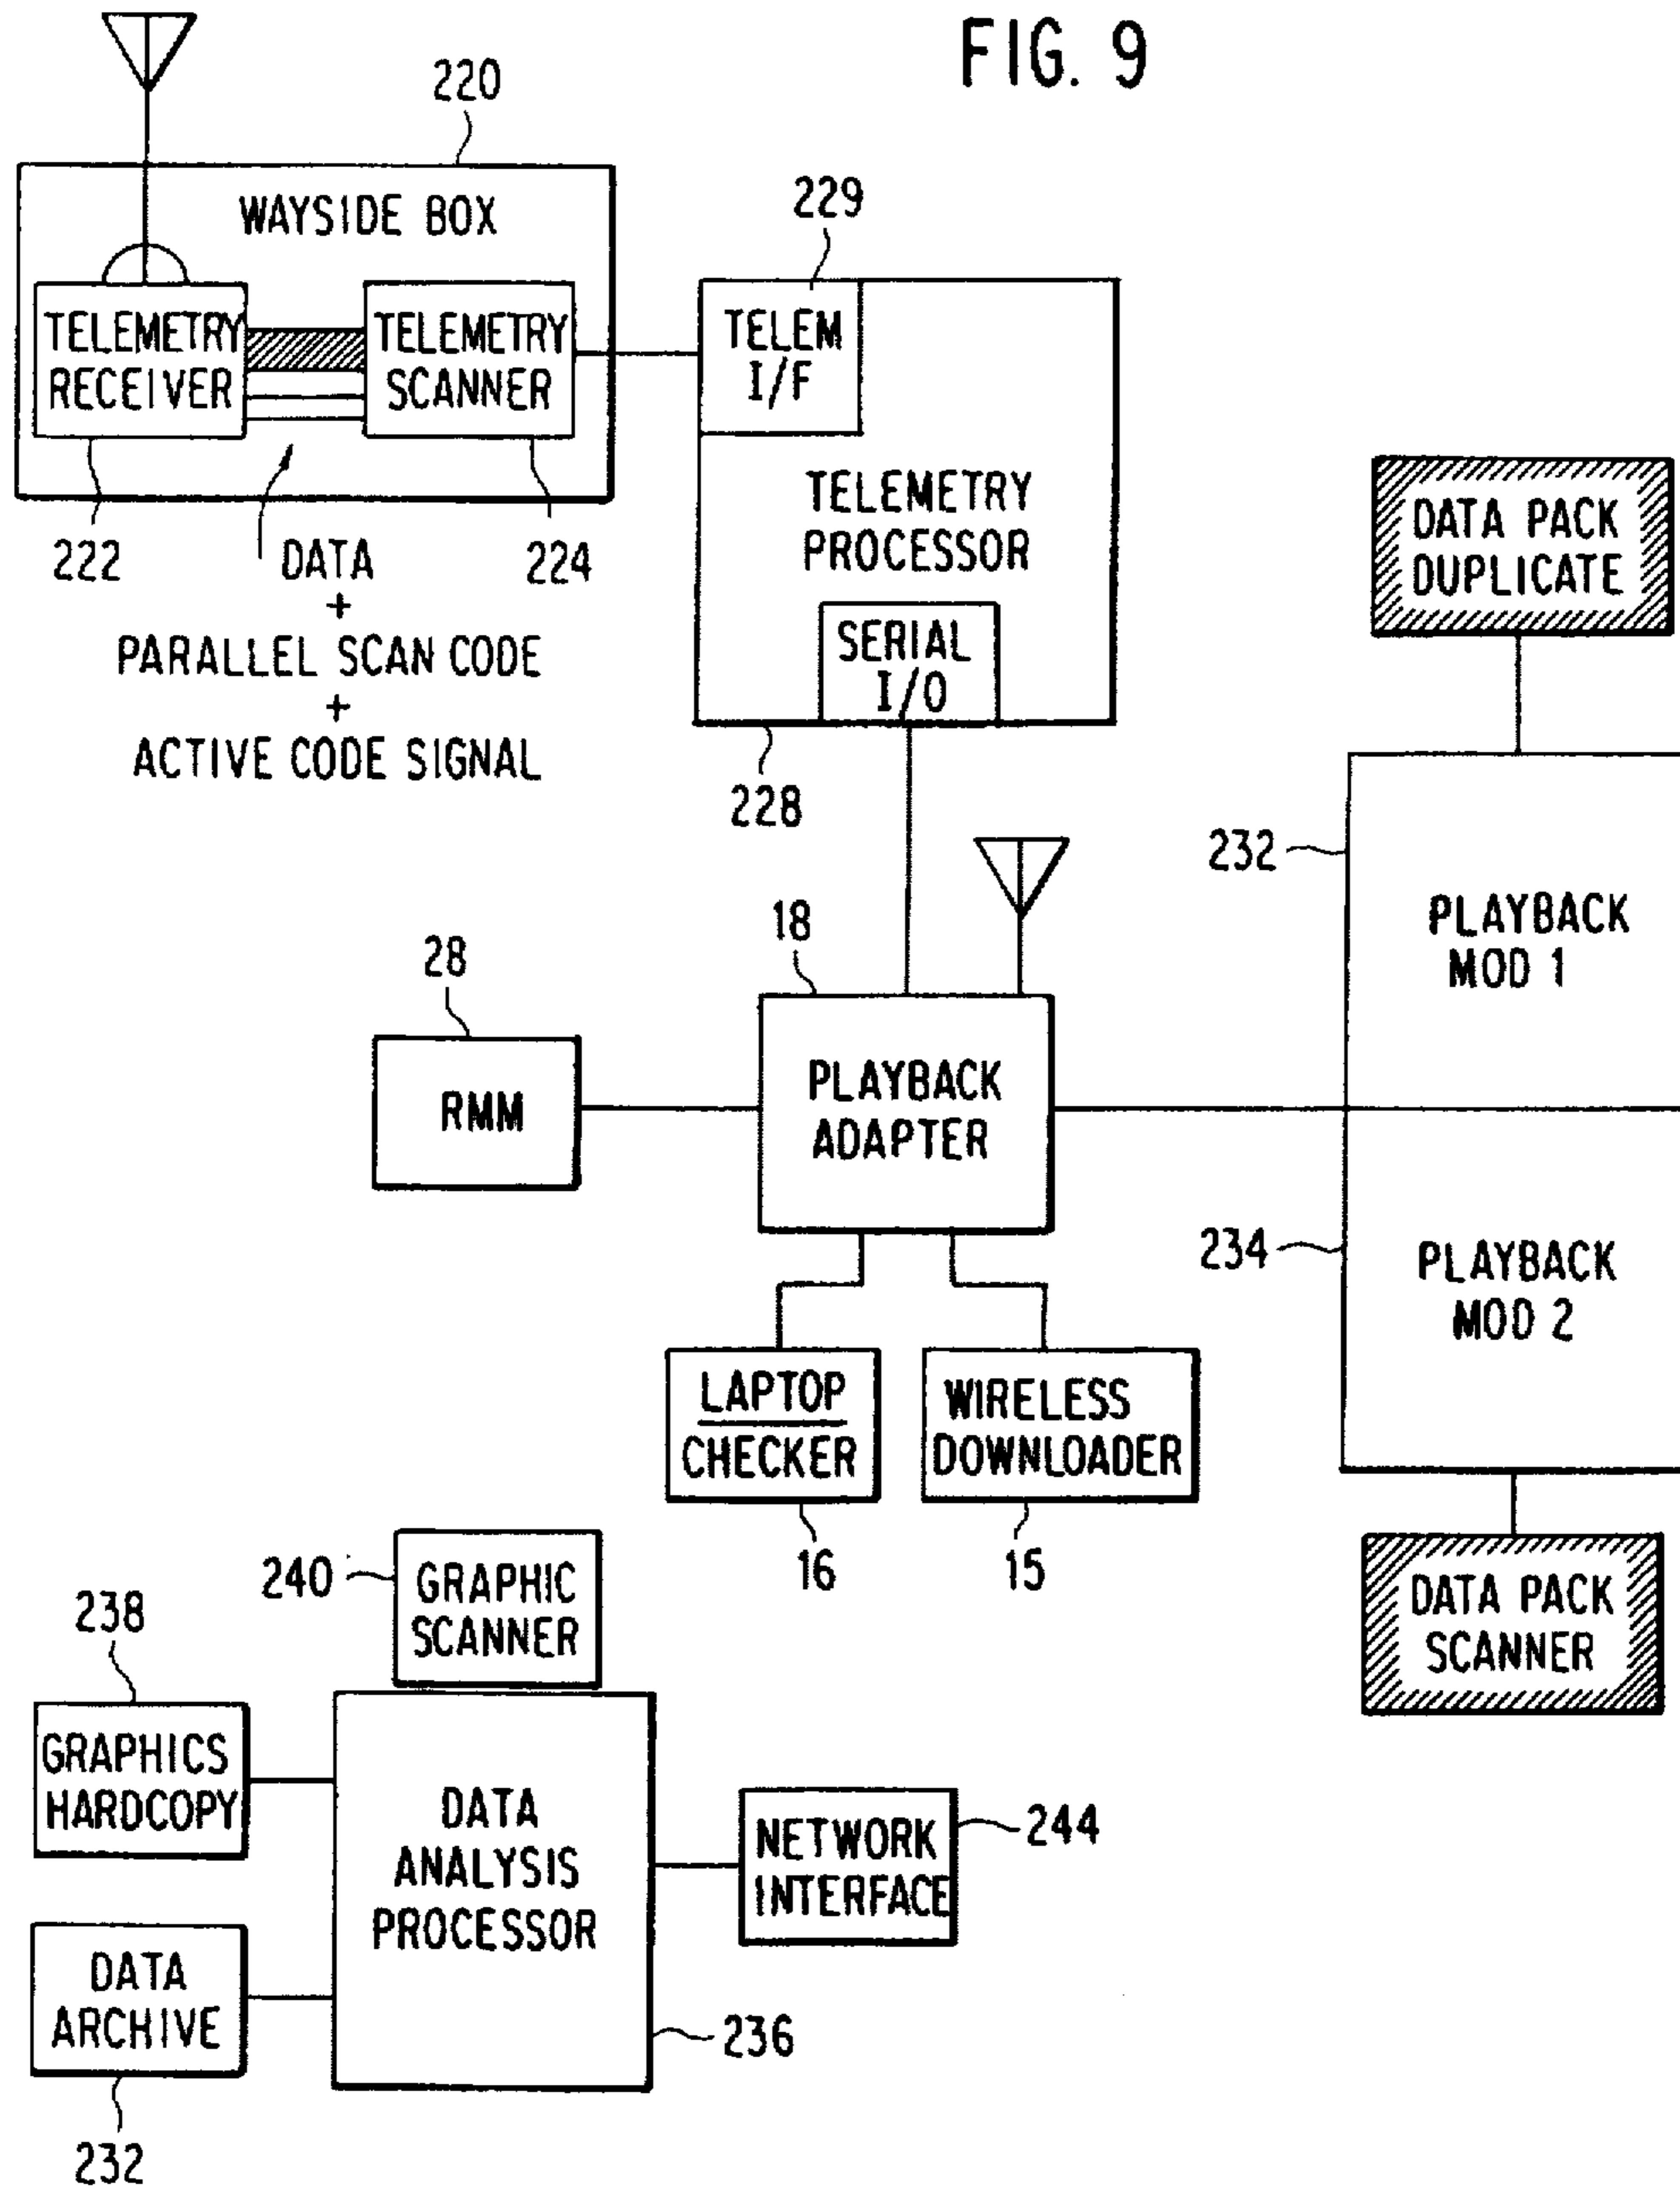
FIG. 9

220

WAYSIDE BOX

TELEMETRY RECEIVER

TELEMETRY SCANNER

222

DATA + PARALLEL SCAN CODE + ACTIVE CODE SIGNAL

224

229

TELEM I/F

TELEMETRY PROCESSOR

SERIAL I/O

228

DATA PACK DUPLICATE

232

PLAYBACK MOD 1

18

28

RMM

PLAYBACK ADAPTER

234

PLAYBACK MOD 2

LAPTOP CHECKER

WIRELESS DOWNLOADER

16

15

DATA PACK SCANNER

240

GRAPHIC SCANNER

238

GRAPHICS HARDCOPY

DATA ANALYSIS PROCESSOR

NETWORK INTERFACE

244

DATA ARCHIVE

236

232